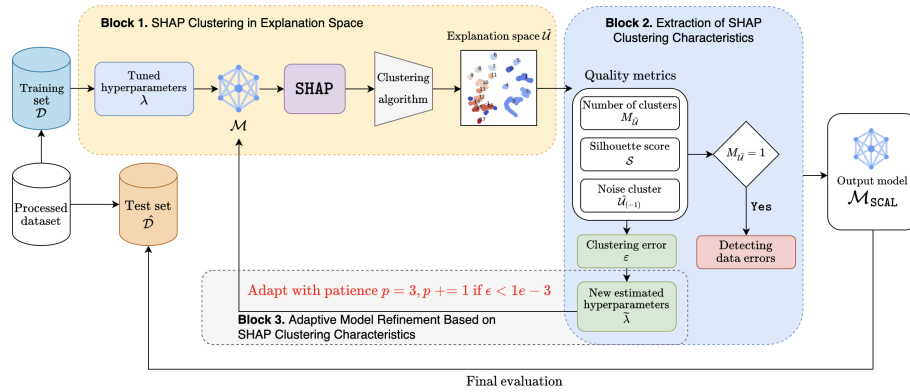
Block 1. SHAP Clustering in Explanation Space

Block 2. Extraction of SHAP Clustering Characteristics

Training set $\mathcal{D}$

Tuned hyperparameters $\lambda$

$\mathcal{M}$

SHAP

Clustering algorithm

Explanation space $\mathcal{U}$

Quality metrics

Number of clusters $M_{\mathcal{U}}$

Silhouette score $\mathcal{S}$

Noise cluster $\mathcal{U}_{(-1)}$

$M_{\mathcal{U}} = 1$

Yes

Output model $\mathcal{M}_{\texttt{SCAL}}$

Processed dataset

Test set $\hat{\mathcal{D}}$

Clustering error $\varepsilon$

Detecting data errors

Adapt with patience $p = 3, p += 1$ if $\epsilon < 1e-3$

New estimated hyperparameters $\tilde{\lambda}$

Block 3. Adaptive Model Refinement Based on SHAP Clustering Characteristics

Final evaluation